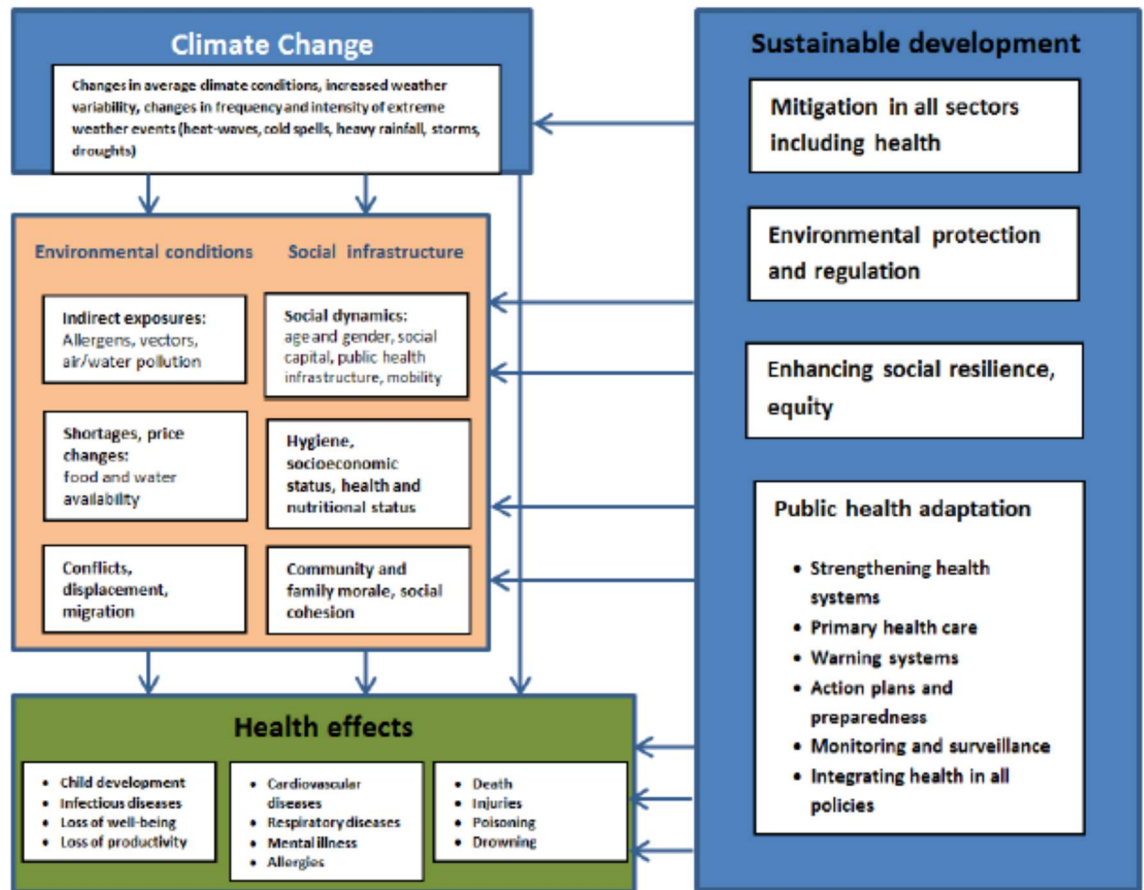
Climate Change

Changes in average climate conditions, increased weather variability, changes in frequency and intensity of extreme weather events (heat-waves, cold spells, heavy rainfall, storms, droughts)

Environmental conditions

Social infrastructure

Indirect exposures: Allergens, vectors, air/water pollution

Social dynamics: age and gender, social capital, public health infrastructure, mobility

Shortages, price changes: food and water availability

Hygiene, socioeconomic status, health and nutritional status

Conflicts, displacement, migration

Community and family morale, social cohesion

Health effects

- Child development
- Infectious diseases
- Loss of well-being
- Loss of productivity

- Cardiovascular diseases
- Respiratory diseases
- Mental illness
- Allergies

- Death
- Injuries
- Poisoning
- Drowning

Sustainable development

Mitigation in all sectors including health

Environmental protection and regulation

Enhancing social resilience, equity

Public health adaptation

- Strengthening health systems
- Primary health care
- Warning systems
- Action plans and preparedness
- Monitoring and surveillance
- Integrating health in all policies